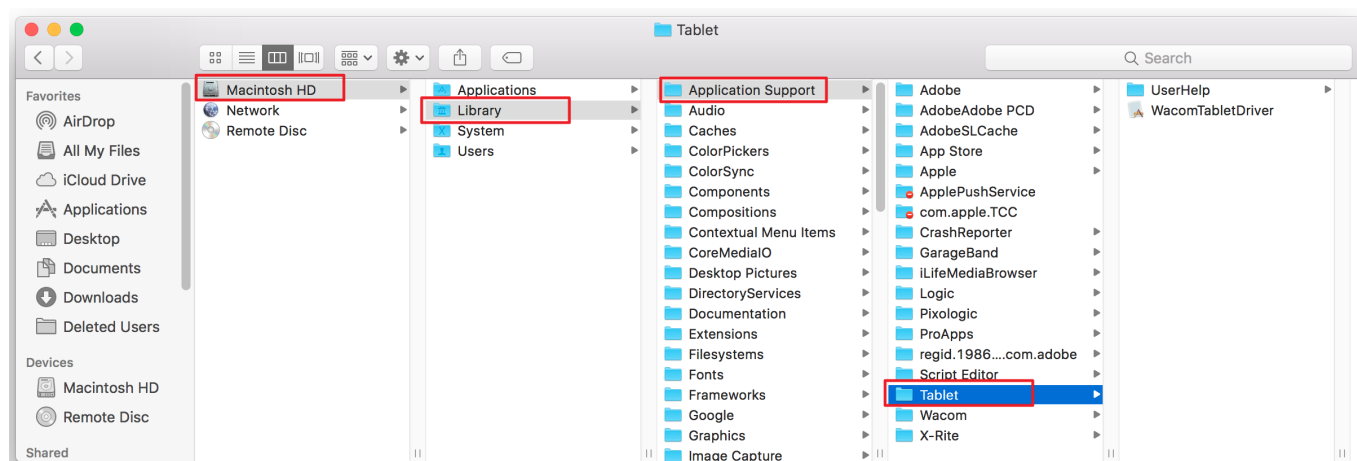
Tablet

Search

Favorites
AirDrop
All My Files
iCloud Drive
Applications
Desktop
Documents
Downloads
Deleted Users

Devices
Macintosh HD
Remote Disc

Shared

Macintosh HD
Network
Remote Disc

Applications
Library
System
Users

Application Support
Audio
Caches
ColorPickers
ColorSync
Components
Compositions
Contextual Menu Items
CoreMediaIO
Desktop Pictures
DirectoryServices
Documentation
Extensions
Filesystems
Fonts
Frameworks
Google
Graphics
Image Capture

Adobe
AdobeAdobe PCD
AdobeSLCache
App Store
Apple
ApplePushService
com.apple.TCC
CrashReporter
GarageBand
iLifeMediaBrowser
Logic
Pixologic
ProApps
regid.1986....com.adobe
Script Editor
Tablet
Wacom
X-Rite

UserHelp
WacomTabletDriver